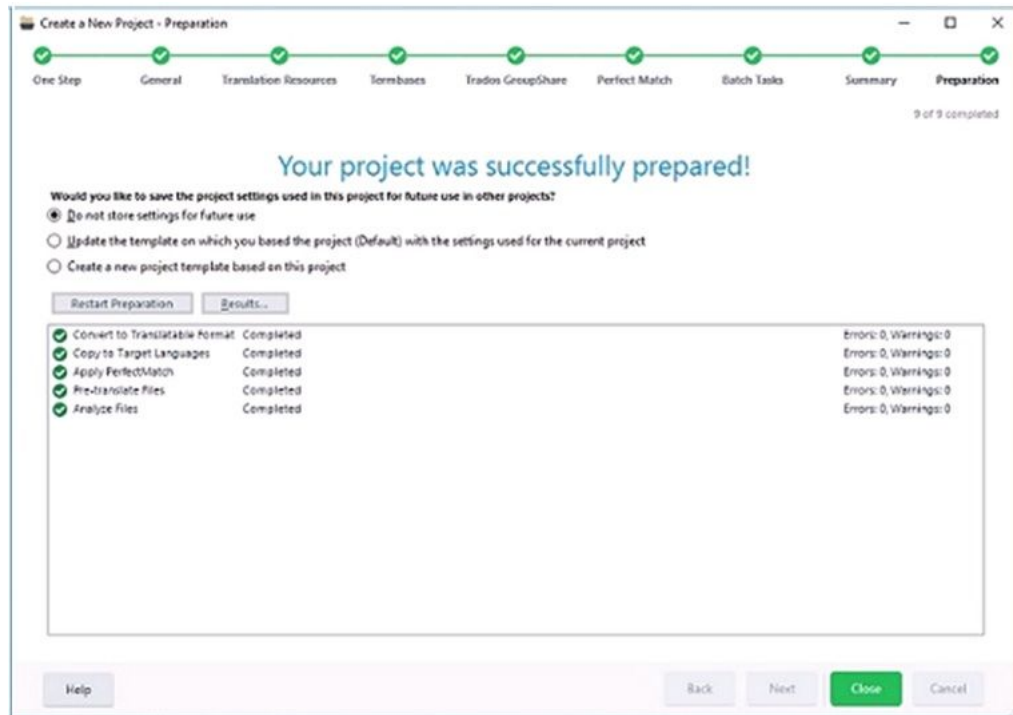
Create a New Project - Preparation

One Step
General
Translation Resources
Termbases
Trados GroupShare
Perfect Match
Batch Tasks
Summary
Preparation

9 of 9 completed

Your project was successfully prepared!

Would you like to save the project settings used in this project for future use in other projects?

Do not store settings for future use

Update the template on which you based the project (Default) with the settings used for the current project

Create a new project template based on this project

Restart Preparation
Results...

| | | |
|---|---|---|
| Convert to Translatable Format | Completed | Errors: 0, Warnings: 0 |
| Copy to Target Languages | Completed | Errors: 0, Warnings: 0 |
| Apply PerfectMatch | Completed | Errors: 0, Warnings: 0 |
| Pre-translate Files | Completed | Errors: 0, Warnings: 0 |
| Analyze Files | Completed | Errors: 0, Warnings: 0 |

Help
Back
Next
Close
Cancel